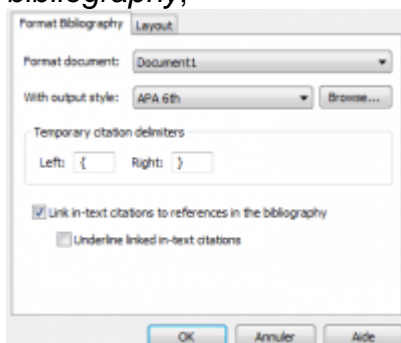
bibliography,

Format Bibliography | Layout

Format document: Document1

With output style: APA 6th | Browse...

Temporary citation delimiters

Left: { Right: }

Link in-text citations to references in the bibliography

Underline linked in-text citations

OK | Annuler | Aide